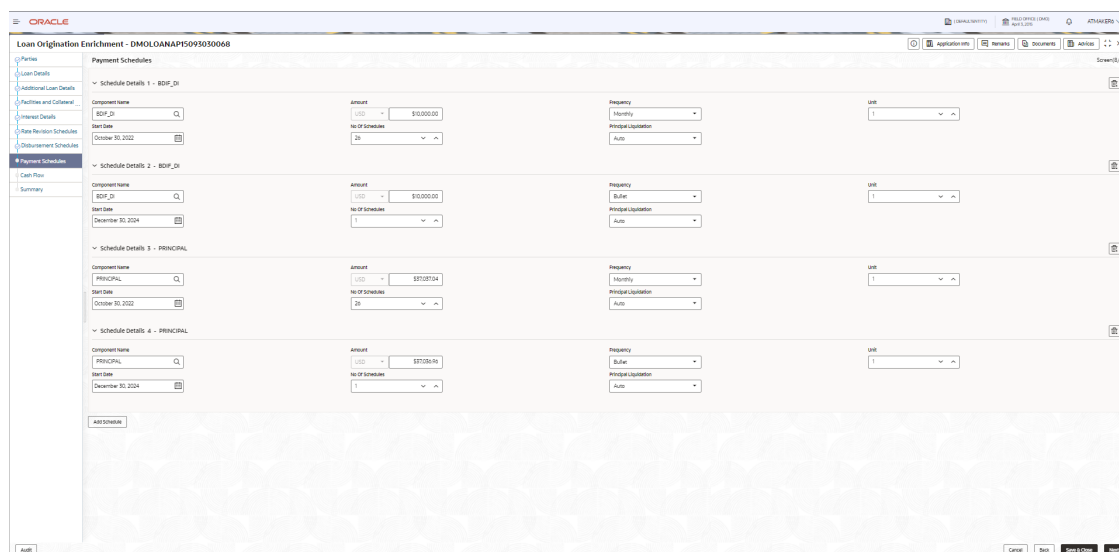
ORACLE

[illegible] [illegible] April 3, 2019 ATMAKER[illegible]

Loan Origination Enrichment - DMOLOANAP15093030068

Application Info Remarks Documents Advices

Parties
Loan Details
Additional Loan Details
Facilities and Collateral
Interest Details
Rate Revision Schedules
Disbursement Schedules
Payment Schedules
Cash Flow
Summary

Payment Schedules

Screen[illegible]

Schedule Details 1 - BDIF_DI

Component Name
BDIF_DI
Amount
USD $10,000.00
Frequency
Monthly
Unit
1
Start Date
October 30, 2022
No Of Schedules
26
Principal Liquidation
Auto

Schedule Details 2 - BDIF_DI

Component Name
BDIF_DI
Amount
USD $10,000.00
Frequency
Bullet
Unit
1
Start Date
December 30, 2024
No Of Schedules
1
Principal Liquidation
Auto

Schedule Details 3 - PRINCIPAL

Component Name
PRINCIPAL
Amount
USD $37,037.04
Frequency
Monthly
Unit
1
Start Date
October 30, 2022
No Of Schedules
26
Principal Liquidation
Auto

Schedule Details 4 - PRINCIPAL

Component Name
PRINCIPAL
Amount
USD $37,036.96
Frequency
Bullet
Unit
1
Start Date
December 30, 2024
No Of Schedules
1
Principal Liquidation
Auto

Add Schedule

Audit

Cancel Back Save & Close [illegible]